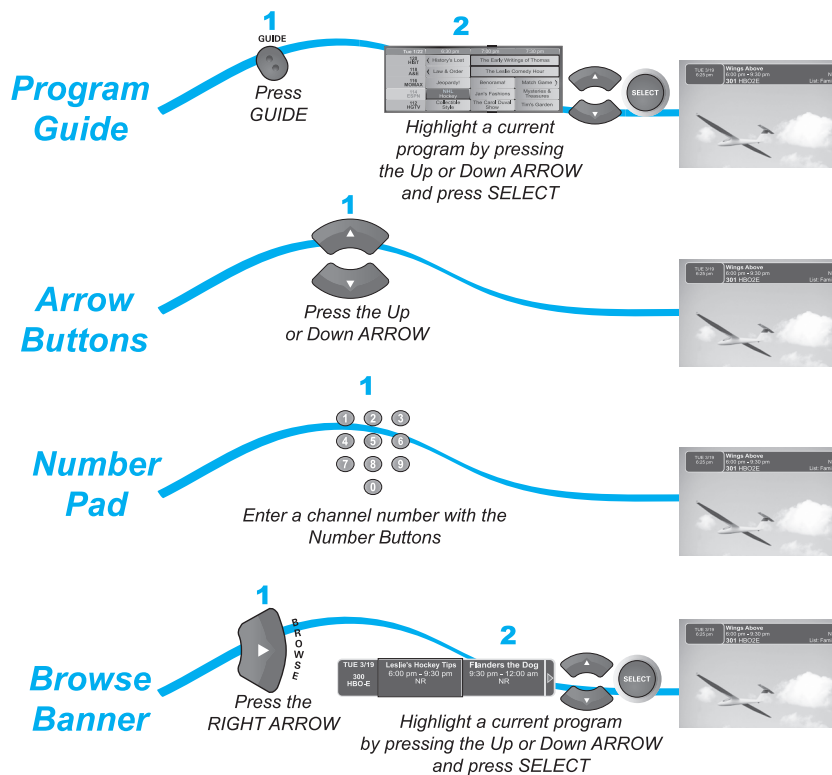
Program Guide

1
GUIDE
Press GUIDE

2
Tue 1/20 ? | 6:00 pm | 6:30 pm | 7:00 pm
105 HIST | History's Lost | The Early Writings of Thomas
118 A&E | Law & Order | The Leslie Comedy Hour
118 MONAX | Jeopardy! | Beneoriones! | Match Game
133 ESPN | NHL Hockey | Jen's Fashions | Mysteries & Treasures
112 HGTV | Collectible Style | The Candi Dover Show | Tim's Garden

Highlight a current program by pressing the Up or Down ARROW and press SELECT

SELECT

TUE 3/19 6:25 pm | Wings Above 6:00 pm • 9:30 pm 301 HBO2E | List: Fam

Arrow Buttons

1
Press the Up or Down ARROW

TUE 3/19 6:25 pm | Wings Above 6:00 pm • 9:30 pm 301 HBO2E | List: Fam

Number Pad

1
1 2 3
4 5 6
7 8 9
0
Enter a channel number with the Number Buttons

TUE 3/19 6:25 pm | Wings Above 6:00 pm • 9:30 pm 301 HBO2E | List: Fam

Browse Banner

1
BROWSE
Press the RIGHT ARROW

2
TUE 3/19 300 HBO-E | Leslie's Hockey Tips 6:00 pm – 9:30 pm NR | Flanders the Dog 9:30 pm – 12:00 am NR

SELECT

Highlight a current program by pressing the Up or Down ARROW and press SELECT

TUE 3/19 6:25 pm | Wings Above 6:00 pm • 9:30 pm 301 HBO2E | List: Fam